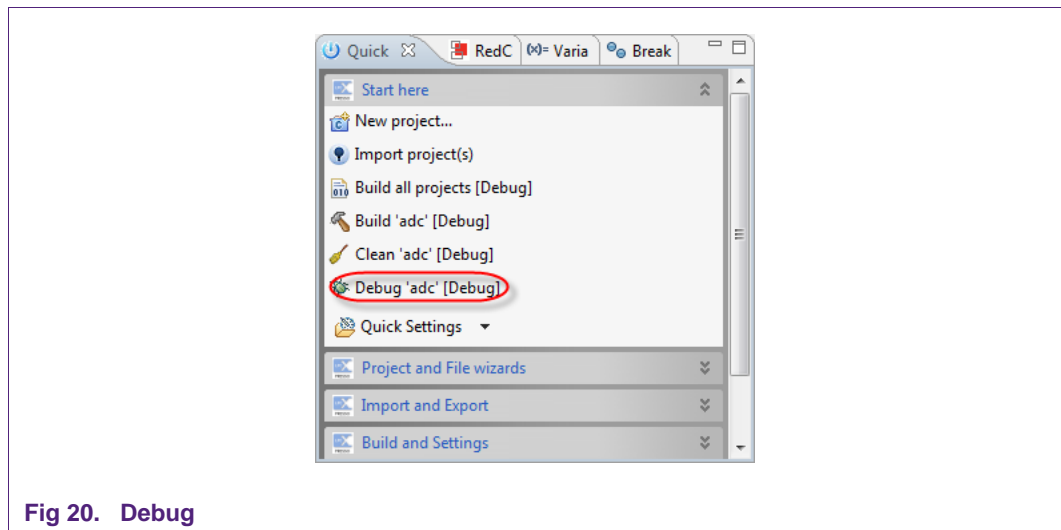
Quick RedC (x)= Varia Break

Start here

New project...

Import project(s)

Build all projects [Debug]

Build 'adc' [Debug]

Clean 'adc' [Debug]

Debug 'adc' [Debug]

Quick Settings

Project and File wizards

Import and Export

Build and Settings

Fig 20. Debug